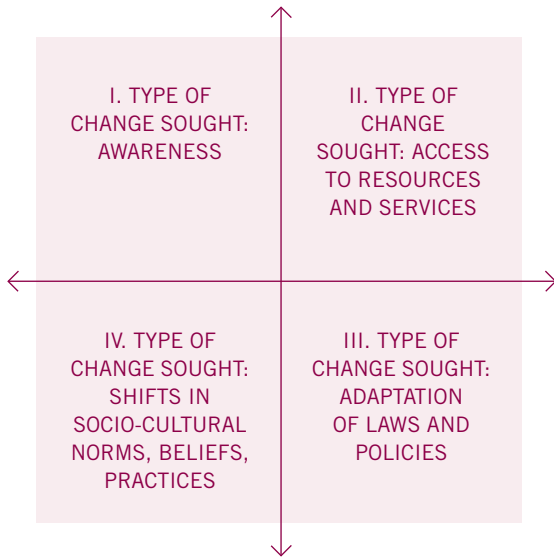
I. TYPE OF CHANGE SOUGHT: AWARENESS

II. TYPE OF CHANGE SOUGHT: ACCESS TO RESOURCES AND SERVICES

IV. TYPE OF CHANGE SOUGHT: SHIFTS IN SOCIO-CULTURAL NORMS, BELIEFS, PRACTICES

III. TYPE OF CHANGE SOUGHT: ADAPTATION OF LAWS AND POLICIES